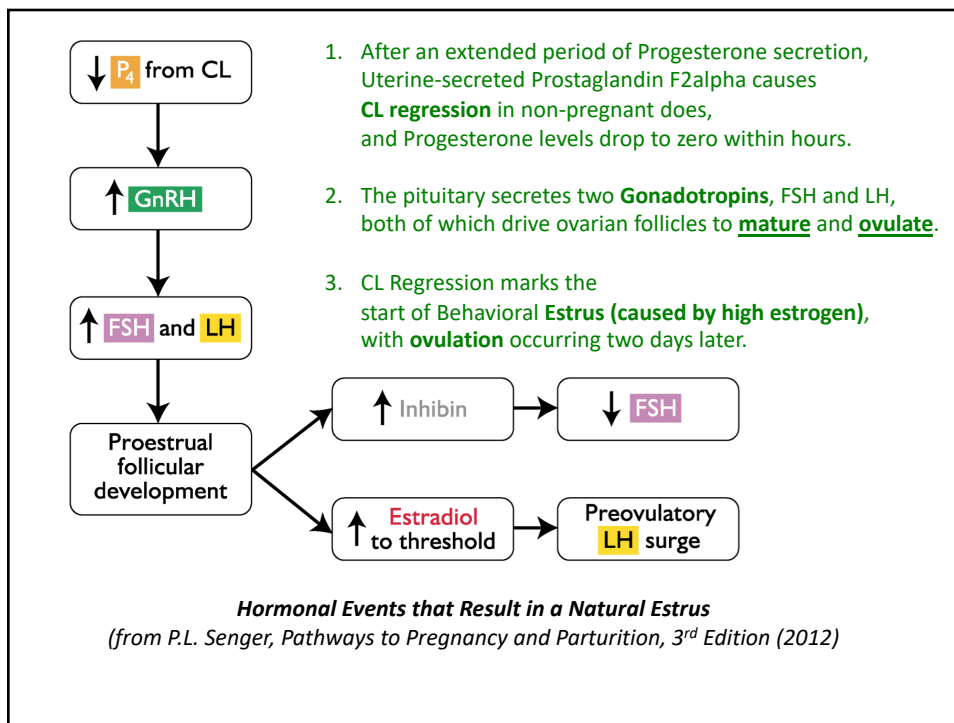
↓ $P_4$ from CL

↑ GnRH

↑ FSH and LH

Proestrual follicular development

↑ Inhibin

↓ FSH

↑ Estradiol to threshold

Preovulatory LH surge

1. After an extended period of Progesterone secretion, Uterine-secreted Prostaglandin F2alpha causes **CL regression** in non-pregnant does, and Progesterone levels drop to zero within hours.

2. The pituitary secretes two **Gonadotropins**, FSH and LH, both of which drive ovarian follicles to **mature** and **ovulate**.

3. CL Regression marks the start of Behavioral **Estrus (caused by high estrogen)**, with **ovulation** occurring two days later.

*Hormonal Events that Result in a Natural Estrus*
*(from P.L. Senger, Pathways to Pregnancy and Parturition, 3$^{rd}$ Edition (2012)*